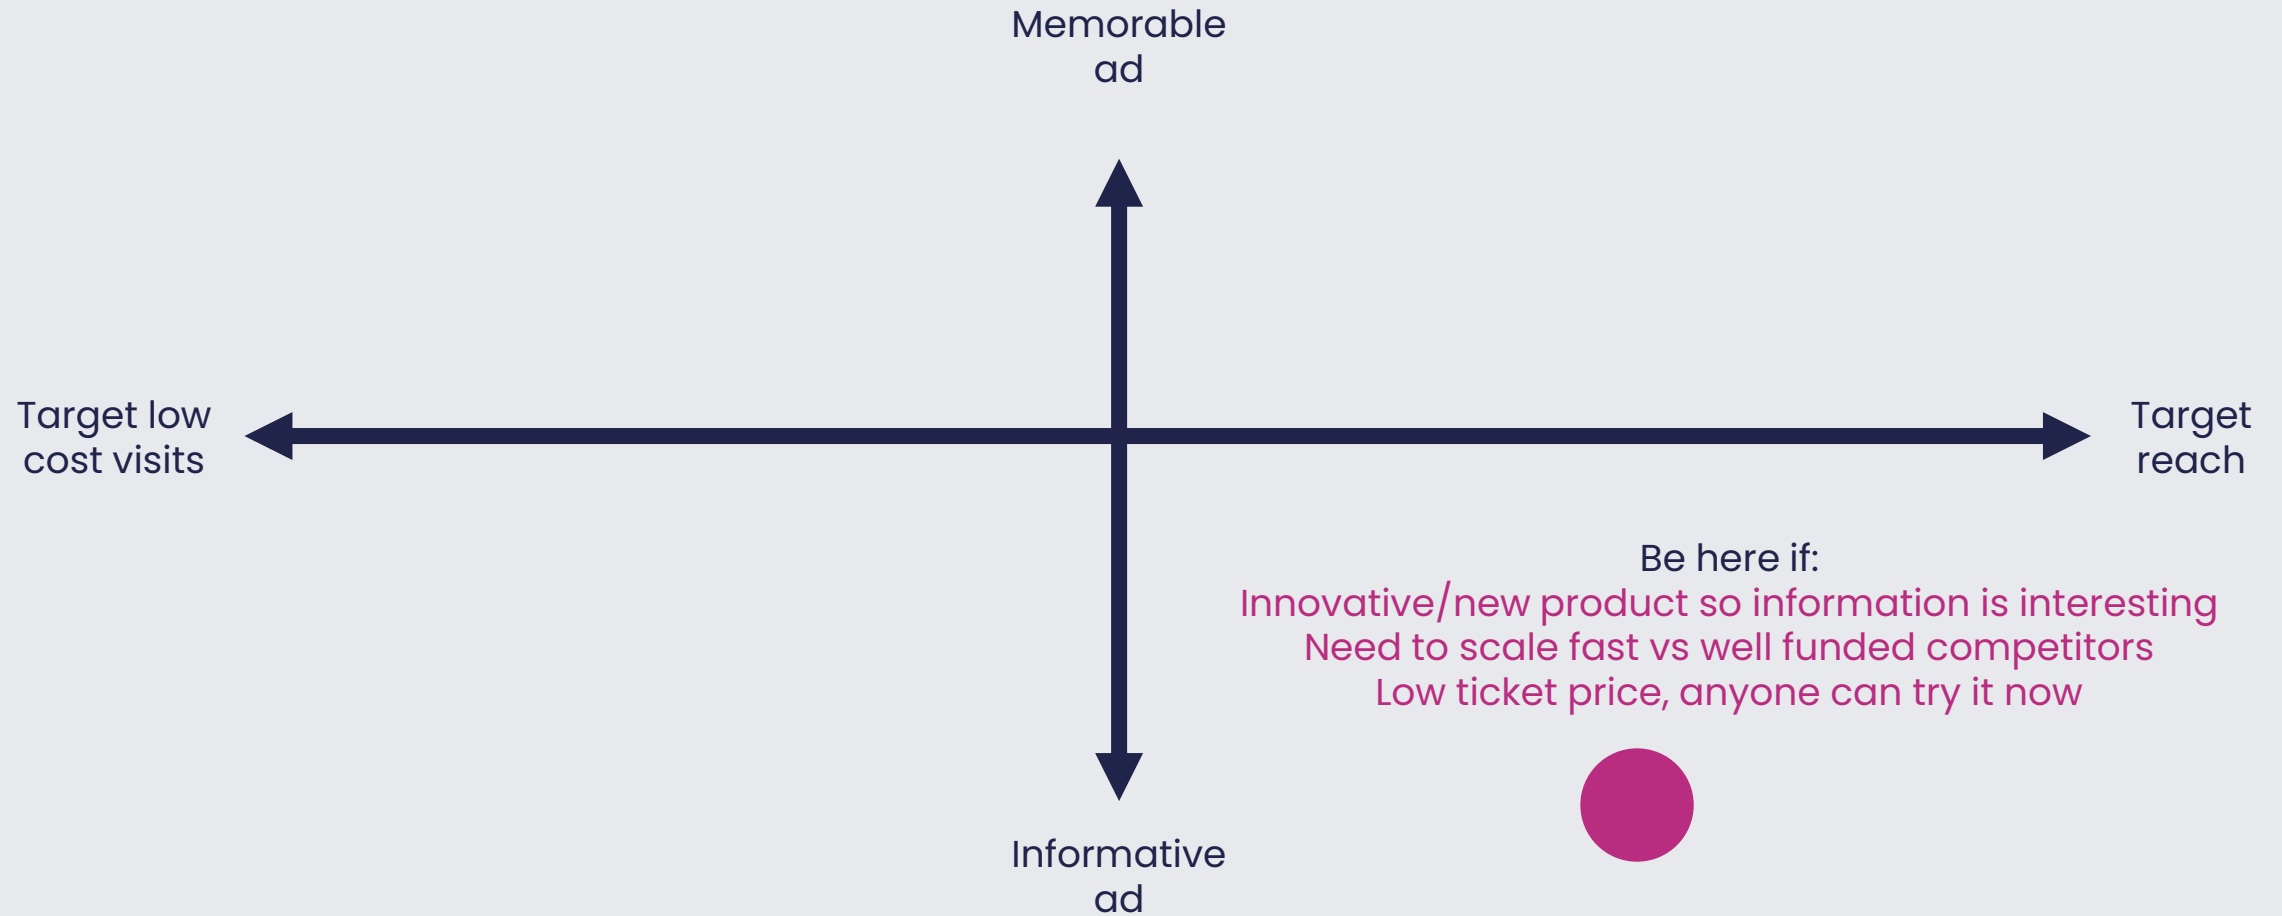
Memorable ad

Target low cost visits

Target reach

Be here if:
Innovative/new product so information is interesting
Need to scale fast vs well funded competitors
Low ticket price, anyone can try it now

Informative ad